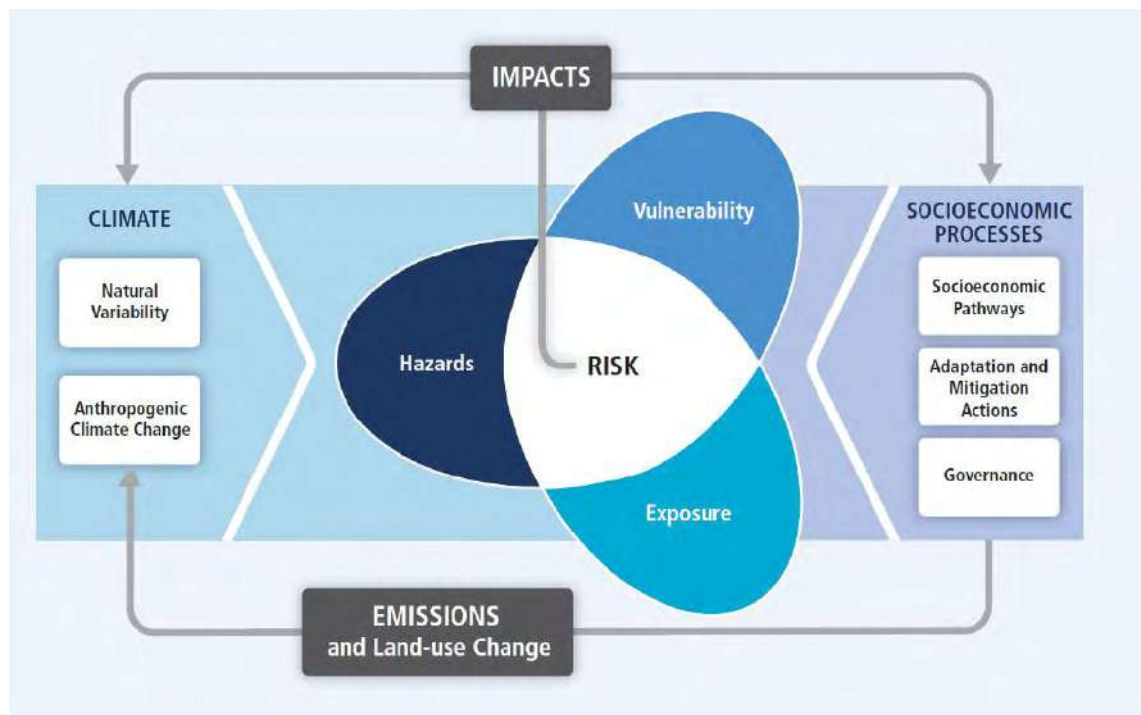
IMPACTS

CLIMATE

Natural Variability

Anthropogenic Climate Change

Vulnerability

Hazards

RISK

Exposure

SOCIOECONOMIC PROCESSES

Socioeconomic Pathways

Adaptation and Mitigation Actions

Governance

EMISSIONS
and Land-use Change